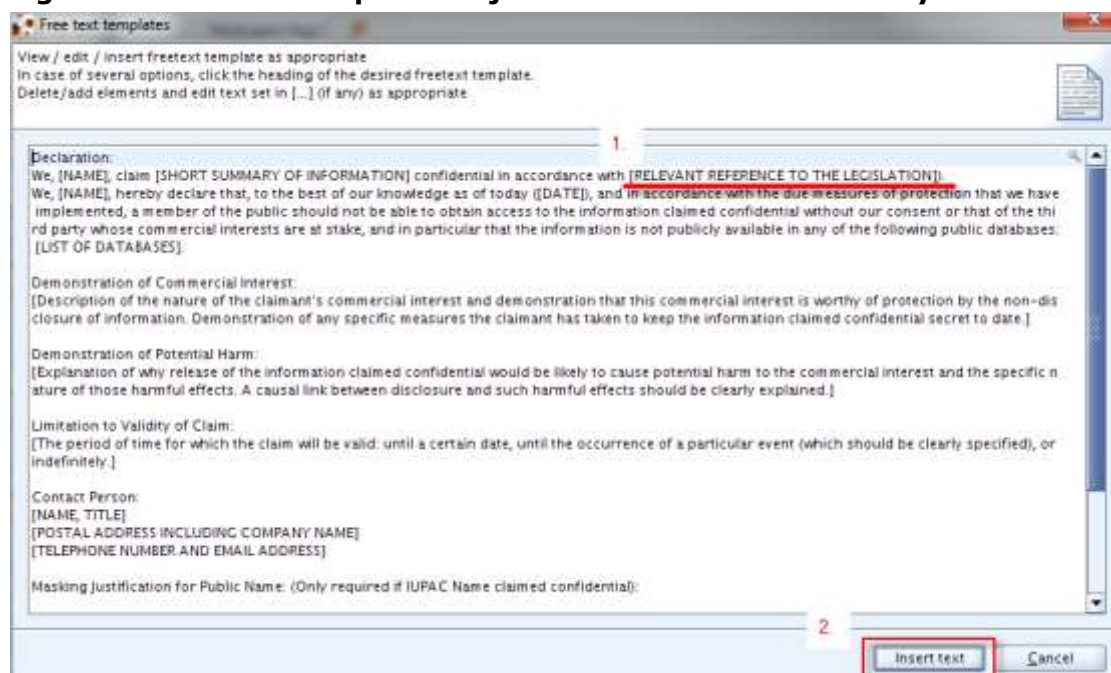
Free text templates

View / edit / insert freetext template as appropriate
In case of several options, click the heading of the desired freetext template.
Delete/add elements and edit text set in [...] (if any) as appropriate

1.

Declaration:
We, [NAME], claim [SHORT SUMMARY OF INFORMATION] confidential in accordance with [RELEVANT REFERENCE TO THE LEGISLATION].
We, [NAME], hereby declare that, to the best of our knowledge as of today ([DATE]), and in accordance with the due measures of protection that we have implemented, a member of the public should not be able to obtain access to the information claimed confidential without our consent or that of the third party whose commercial interests are at stake, and in particular that the information is not publicly available in any of the following public databases: [LIST OF DATABASES].

Demonstration of Commercial Interest:
[Description of the nature of the claimant's commercial interest and demonstration that this commercial interest is worthy of protection by the non-disclosure of information. Demonstration of any specific measures the claimant has taken to keep the information claimed confidential secret to date.]

Demonstration of Potential Harm:
[Explanation of why release of the information claimed confidential would be likely to cause potential harm to the commercial interest and the specific nature of those harmful effects. A causal link between disclosure and such harmful effects should be clearly explained.]

Limitation to Validity of Claim:
[The period of time for which the claim will be valid: until a certain date, until the occurrence of a particular event (which should be clearly specified), or indefinitely.]

Contact Person:
[NAME, TITLE]
[POSTAL ADDRESS INCLUDING COMPANY NAME]
[TELEPHONE NUMBER AND EMAIL ADDRESS]

Masking Justification for Public Name: (Only required if IUPAC Name claimed confidential):

2.

Insert text
Cancel